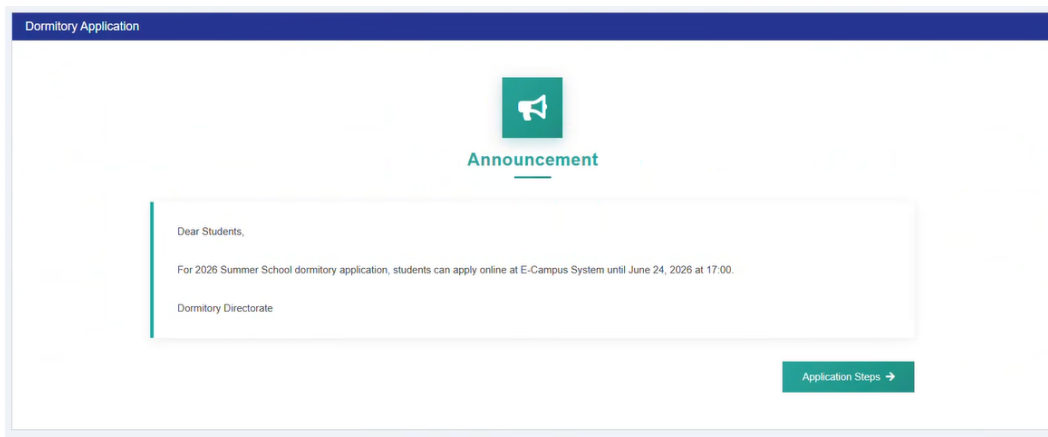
Dormitory Application

Announcement

Dear Students,

For 2026 Summer School dormitory application, students can apply online at E-Campus System until June 24, 2026 at 17:00.

Dormitory Directorate

Application Steps →